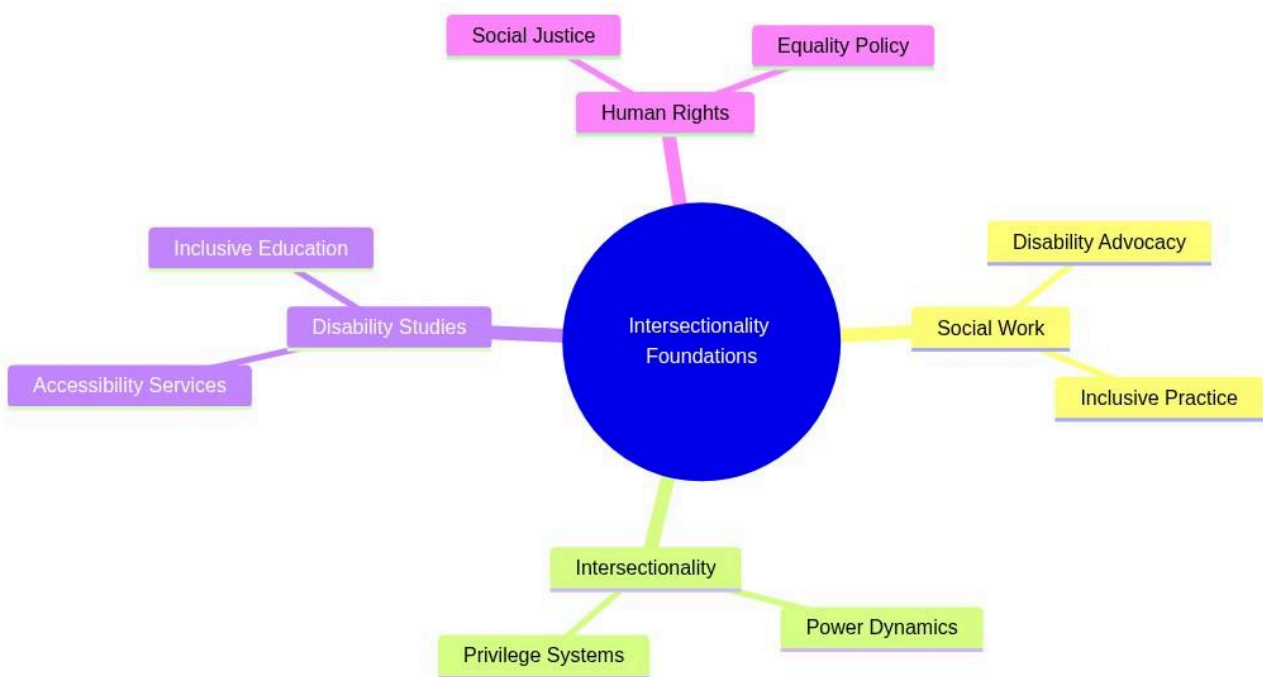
Social Justice

Equality Policy

Human Rights

Inclusive Education

Disability Studies

Accessibility Services

Intersectionality Foundations

Disability Advocacy

Social Work

Inclusive Practice

Intersectionality

Power Dynamics

Privilege Systems